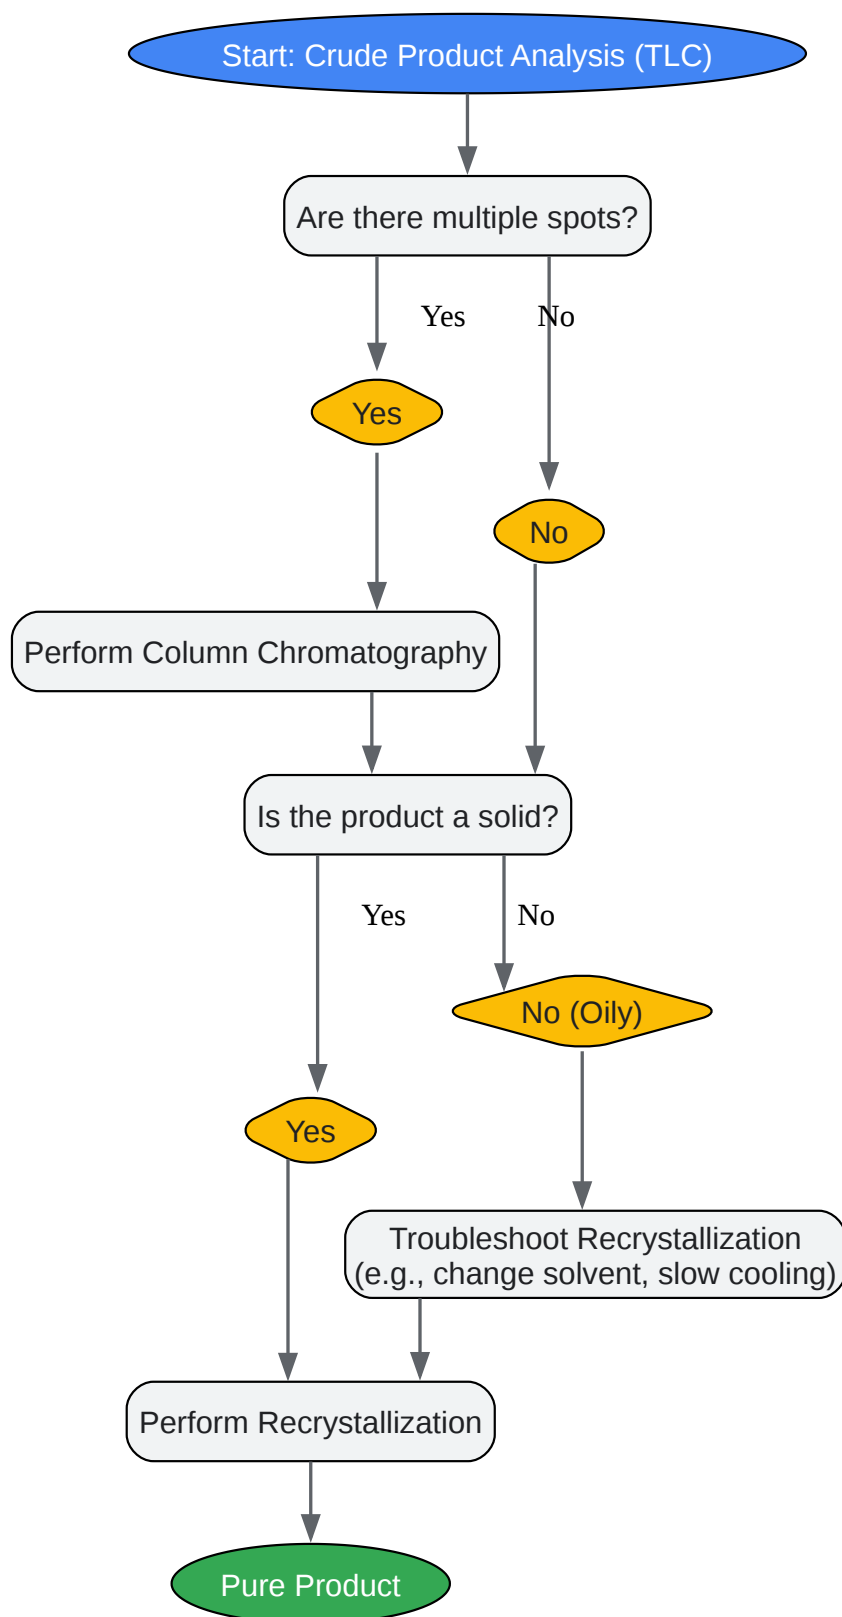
Start: Crude Product Analysis (TLC)

Are there multiple spots?

Yes

No

Yes

No

Perform Column Chromatography

Is the product a solid?

Yes

No

No (Oily)

Yes

Troubleshoot Recrystallization (e.g., change solvent, slow cooling)

Perform Recrystallization

Pure Product